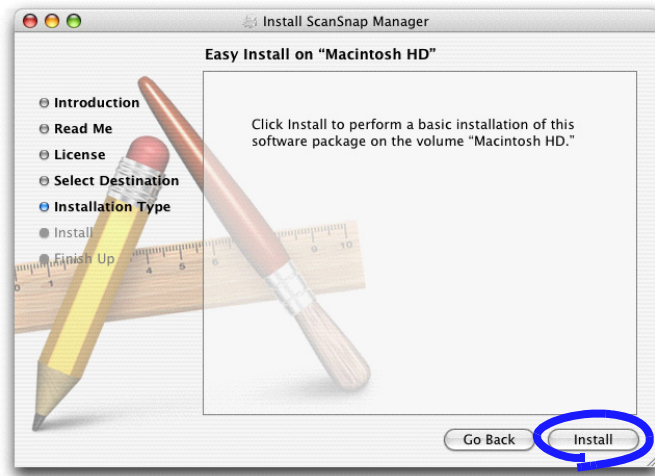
Install ScanSnap Manager

Easy Install on "Macintosh HD"

Introduction
Read Me
License
Select Destination
Installation Type
Install
Finish Up

Click Install to perform a basic installation of this software package on the volume "Macintosh HD."

Go Back
Install